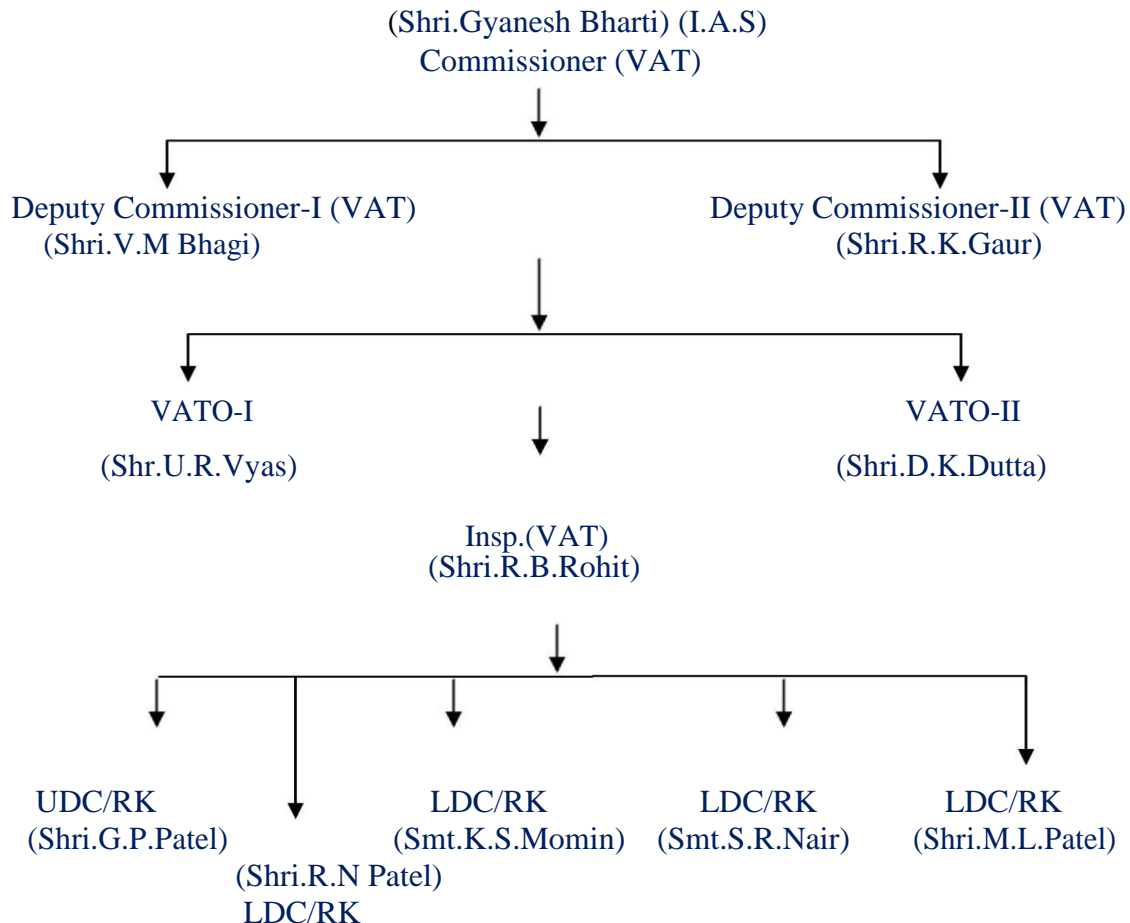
(Shri.Gyanesh Bharti) (I.A.S)
Commissioner (VAT)

Deputy Commissioner-I (VAT)
(Shri.V.M Bhagi)

Deputy Commissioner-II (VAT)
(Shri.R.K.Gaur)

VATO-I
(Shr.U.R.Vyas)

VATO-II
(Shri.D.K.Dutta)

Insp.(VAT)
(Shri.R.B.Rohit)

UDC/RK
(Shri.G.P.Patel)

(Shri.R.N Patel)
LDC/RK

LDC/RK
(Smt.K.S.Momin)

LDC/RK
(Smt.S.R.Nair)

LDC/RK
(Shri.M.L.Patel)